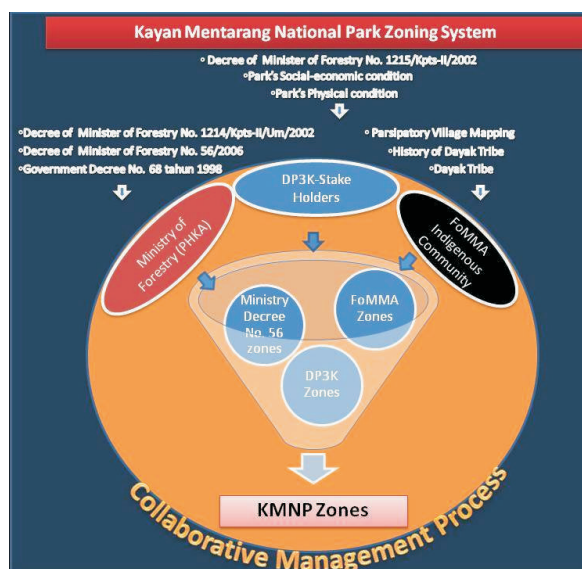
Kayan Mentarang National Park Zoning System

◦Decree of Minister of Forestry No. 1215/Kpts-II/2002
◦Park's Social-economic condition
◦Park's Physical condition

◦Decree of Minister of Forestry No. 1214/Kpts-II/Um/2002
◦Decree of Minister of Forestry No. 56/2006
◦Government Decree No. 68 tahun 1998

◦Parsipatory Village Mapping
◦History of Dayak Tribe
◦Dayak Tribe

DP3K-Stake Holders

Ministry of Forestry (PHKA)

FoMMA Indigenous Community

Ministry Decree No. 56 zones

FoMMA Zones

DP3K Zones

KMNP Zones

Collaborative Management Process